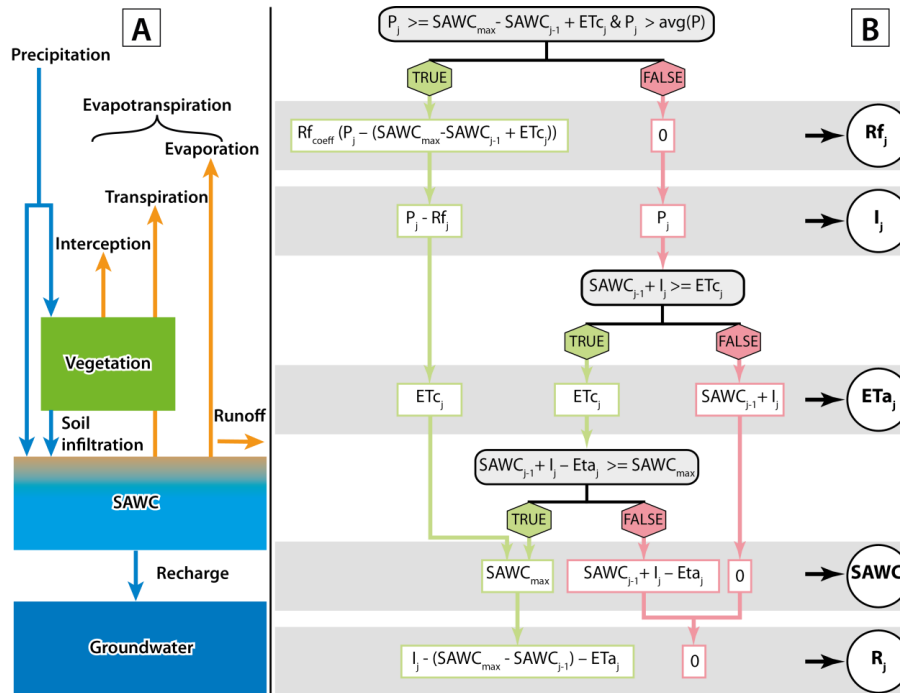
A

Precipitation

Evapotranspiration

Evaporation

Transpiration

Interception

Vegetation

Soil infiltration

Runoff

SAWC

Recharge

Groundwater

B

$P_j >= SAWC_{max} - SAWC_{j-1} + ETc_j$ & $P_j > avg(P)$

TRUE

FALSE

$Rf_{coeff} (P_j - (SAWC_{max} - SAWC_{j-1} + ETc_j))$

0

$Rf_j$

$P_j - Rf_j$

$P_j$

$I_j$

$SAWC_{j-1} + I_j >= ETc_j$

TRUE

FALSE

$ETc_j$

$ETc_j$

$SAWC_{j-1} + I_j$

$ETa_j$

$SAWC_{j-1} + I_j - Eta_j >= SAWC_{max}$

TRUE

FALSE

$SAWC_{max}$

$SAWC_{j-1} + I_j - Eta_j$

0

SAWC

$I_j - (SAWC_{max} - SAWC_{j-1}) - ETa_j$

0

$R_j$